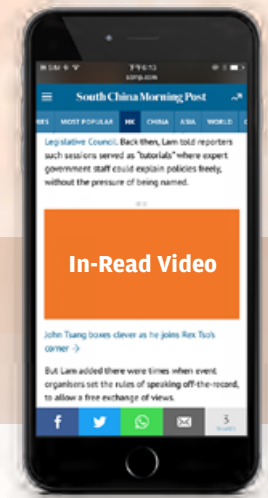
scmp.com

South China Morning Post

IES MOST POPULAR HK CHINA ASIA WORLD

Legislative Council. Back then, Lam told reporters such sessions served as "tutorials" where expert government staff could explain policies freely, without the pressure of being named.

In-Read Video

John Tsang boxes clever as he joins Rex Tso's corner →

But Lam added there were times when event organisers set the rules of speaking off-the-record, to allow a free exchange of views.

3